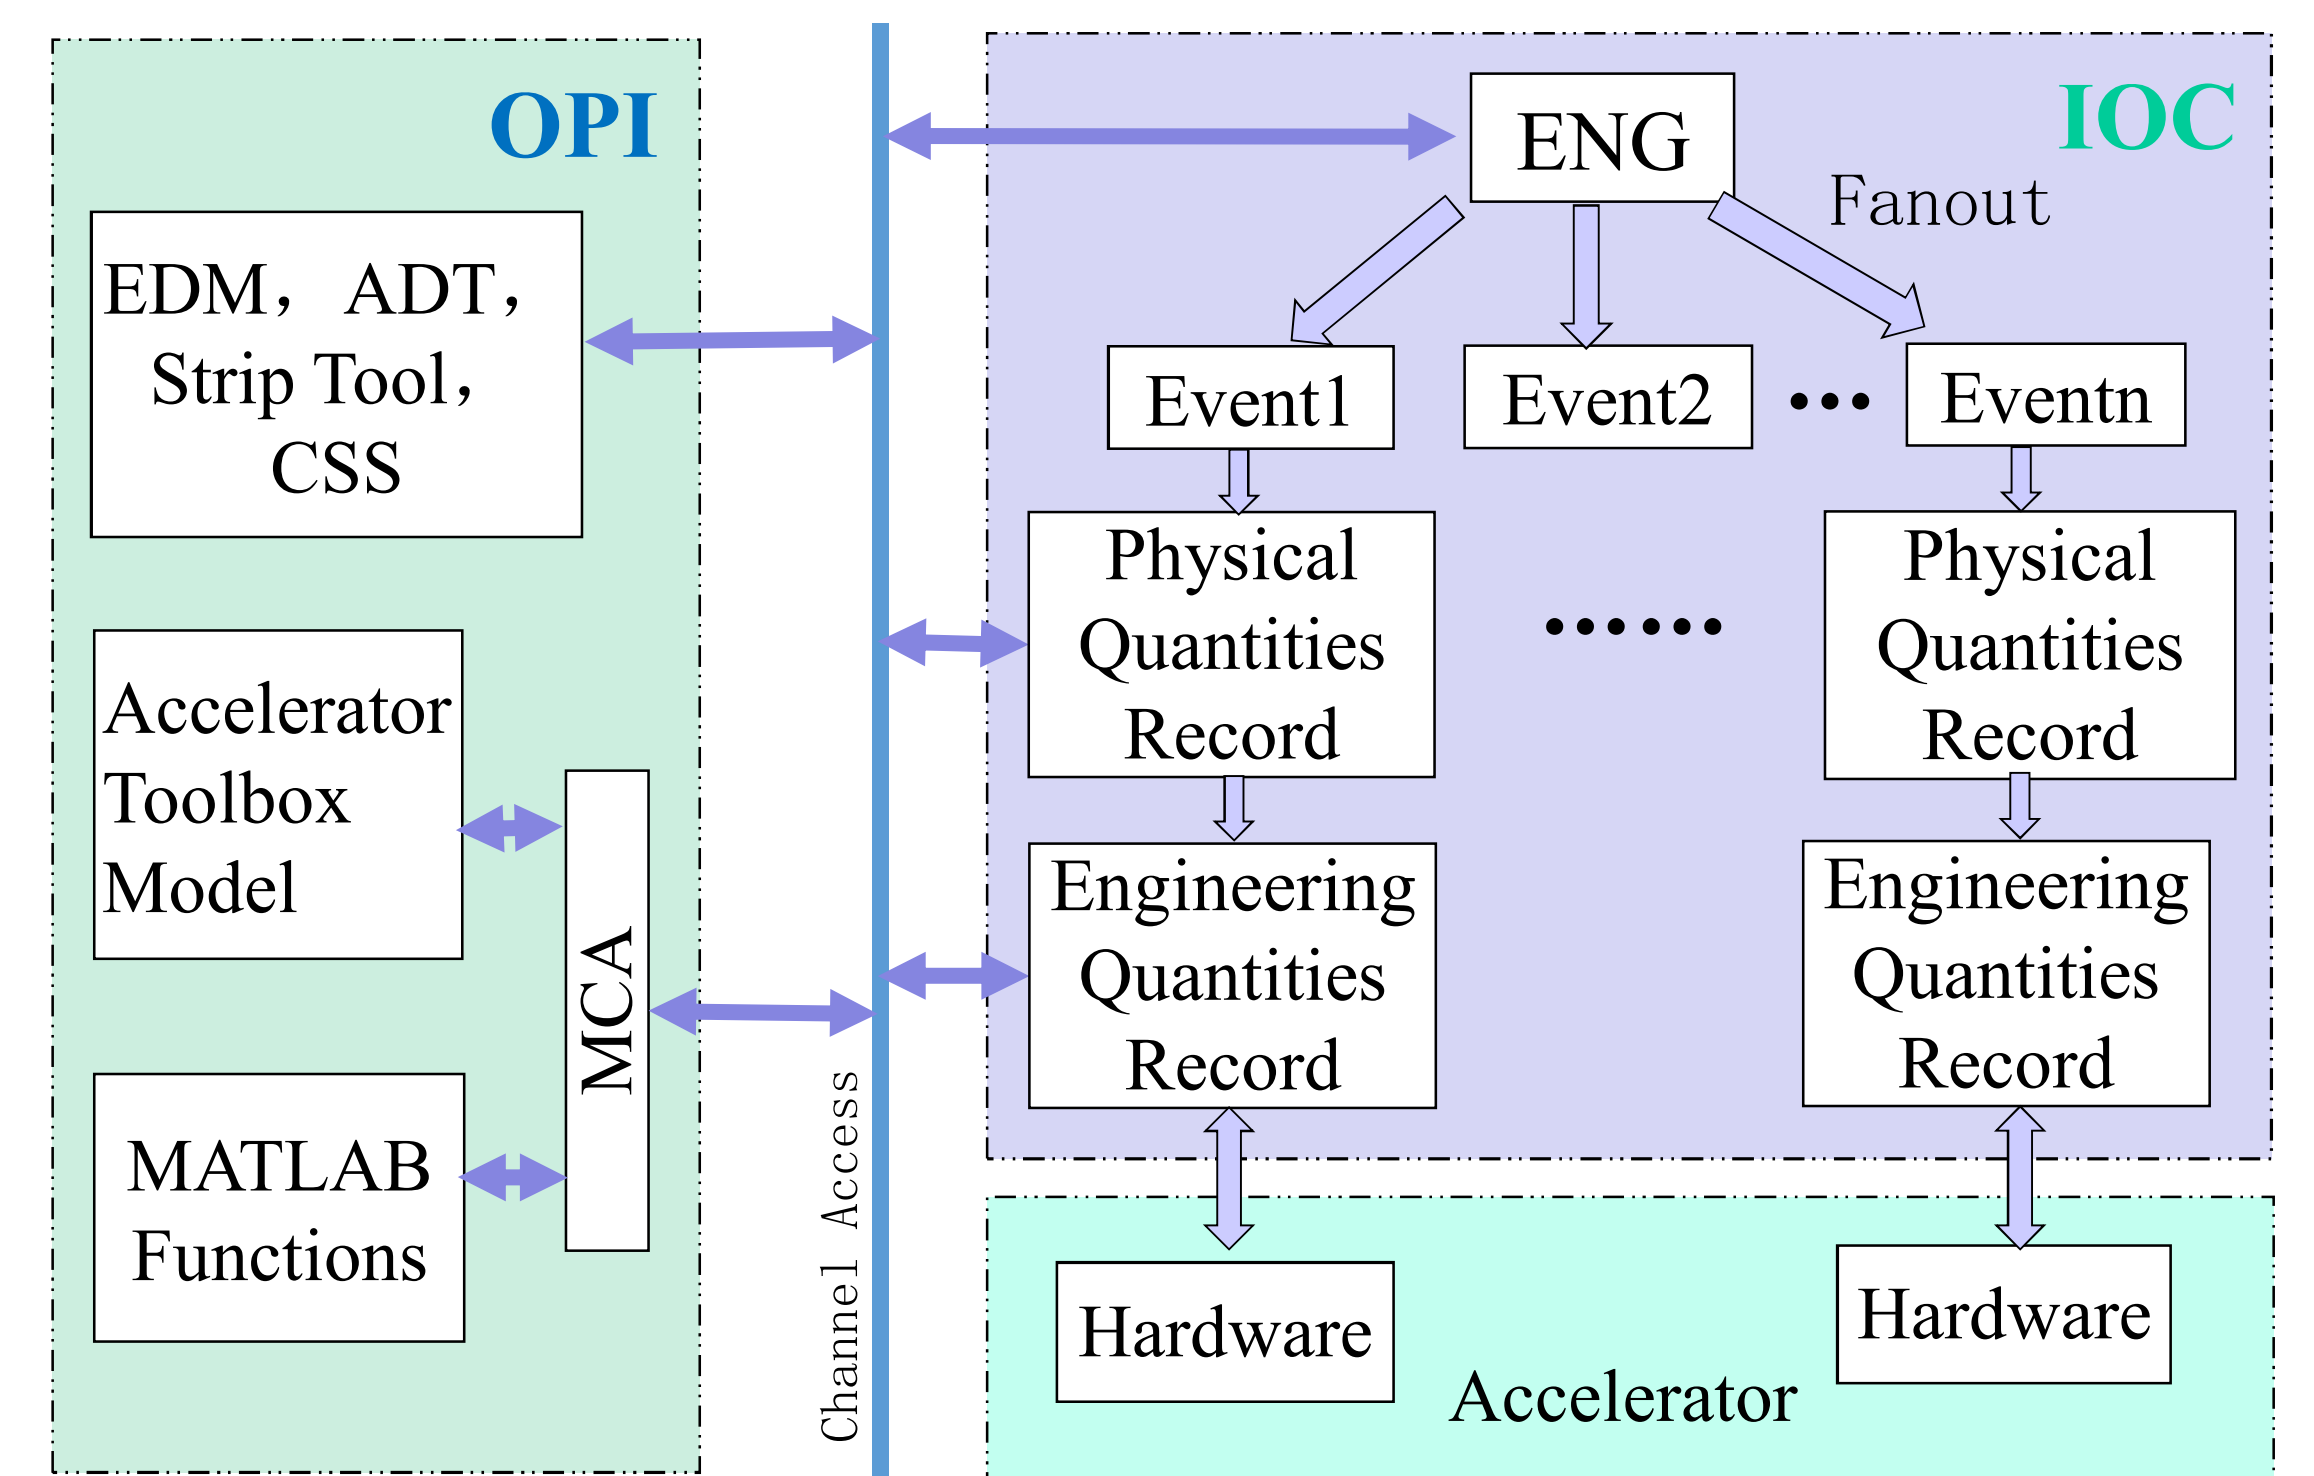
OPI

EDM， ADT， Strip Tool， CSS

Accelerator Toolbox Model

MCA

MATLAB Functions

Channel Access

ENG

IOC

Fanout

Event1

Event2

•••

Eventn

Physical Quantities Record

••••••

Physical Quantities Record

Engineering Quantities Record

Engineering Quantities Record

Hardware

Accelerator

Hardware